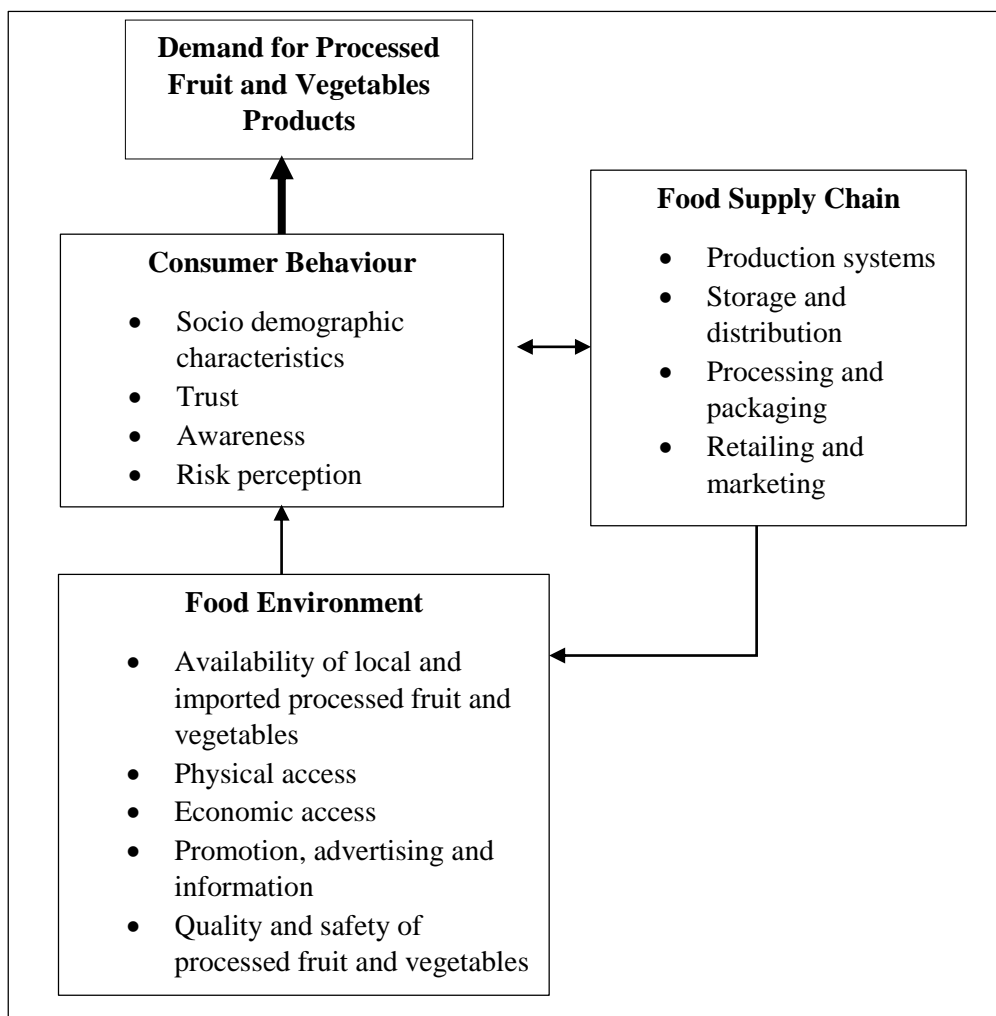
**Demand for Processed Fruit and Vegetables Products**

**Consumer Behaviour**

- Socio demographic characteristics
- Trust
- Awareness
- Risk perception

**Food Supply Chain**

- Production systems
- Storage and distribution
- Processing and packaging
- Retailing and marketing

**Food Environment**

- Availability of local and imported processed fruit and vegetables
- Physical access
- Economic access
- Promotion, advertising and information
- Quality and safety of processed fruit and vegetables